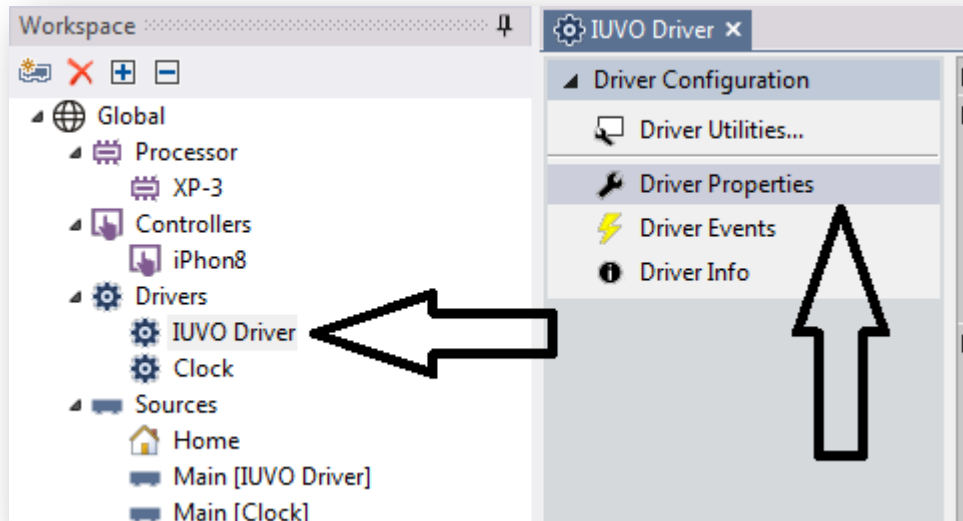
Workspace

Global
Processor
XP-3
Controllers
iPhon8
Drivers
IUVO Driver
Clock
Sources
Home
Main [IUVO Driver]
Main [Clock]

IUVO Driver ×

Driver Configuration
Driver Utilities...
Driver Properties
Driver Events
Driver Info